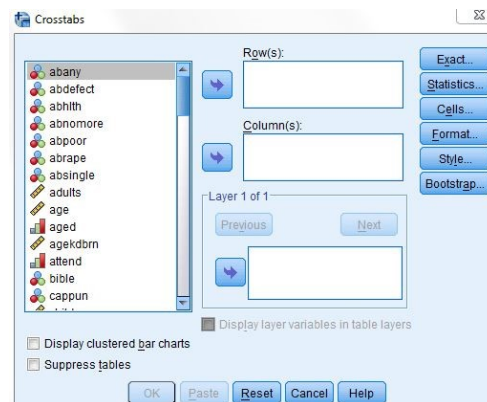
Crosstabs

abany
abdefect
abhlth
abnomore
abpoor
abrape
absingle
adults
age
aged
agekdbrn
attend
bible
cappun

Row(s):

Column(s):

Layer 1 of 1

Previous

Next

Exact...
Statistics...
Cells...
Format...
Style...
Bootstrap...

Display layer variables in table layers

Display clustered bar charts
Suppress tables

OK
Paste
Reset
Cancel
Help